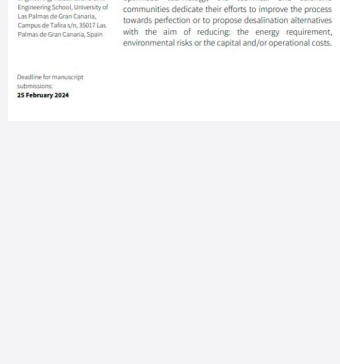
Engineering School, University of Las Palmas de Gran Canaria, Campus de Tafira s/n, 35017 Las Palmas de Gran Canaria, Spain

communities dedicate their efforts to improve the process towards perfection or to propose desalination alternatives with the aim of reducing: the energy requirement, environmental risks or the capital and/or operational costs.

Deadline for manuscript submissions:
25 February 2024